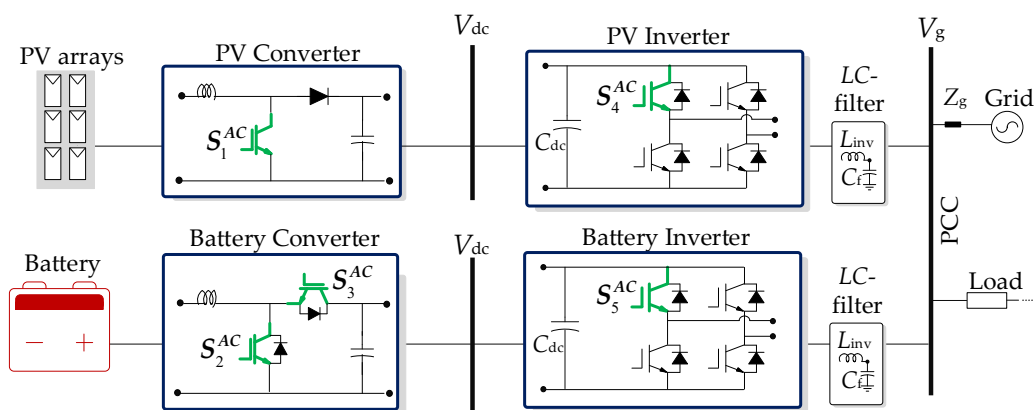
PV arrays

PV Converter

$S_1^{AC}$

$V_{dc}$

PV Inverter

$C_{dc}$

$S_4^{AC}$

$LC$-filter

$L_{inv}$

$C_f$

$V_g$

$Z_g$

Grid

PCC

Battery

− +

Battery Converter

$S_3^{AC}$

$S_2^{AC}$

$V_{dc}$

Battery Inverter

$C_{dc}$

$S_5^{AC}$

$LC$-filter

$L_{inv}$

$C_f$

Load